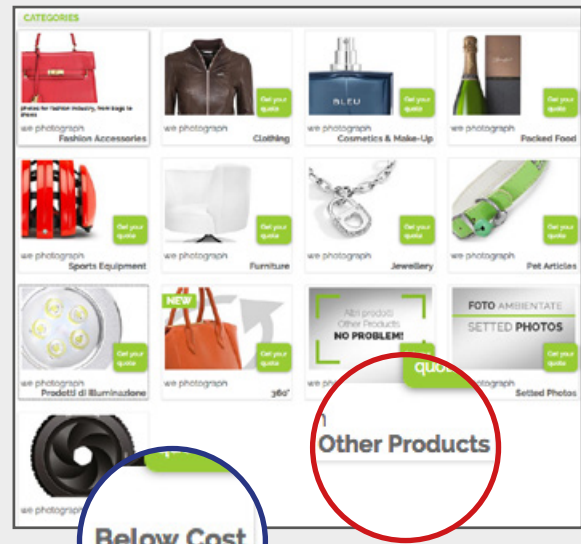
CATEGORIES

photos for fashion industry, from bags to shoes

we photograph
Fashion Accessories

Get your quote
we photograph
Clothing

BLEU
Get your quote
we photograph
Cosmetics & Make-Up

Get your quote
we photograph
Packed Food

Get your quote
we photograph
Sports Equipment

Get your quote
we photograph
Furniture

Get your quote
we photograph
Jewellery

Get your quote
we photograph
Pet Articles

Get your quote
we photograph
Prodotti di Illuminazione

NEW
Get your quote
we photograph
360°

Altri prodotti
Other Products
NO PROBLEM!
quo

FOTO AMBIENTATE
SETTED PHOTOS
Get your quote
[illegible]tograph
Setted Photos

Other Products

we photograph

Below Cost